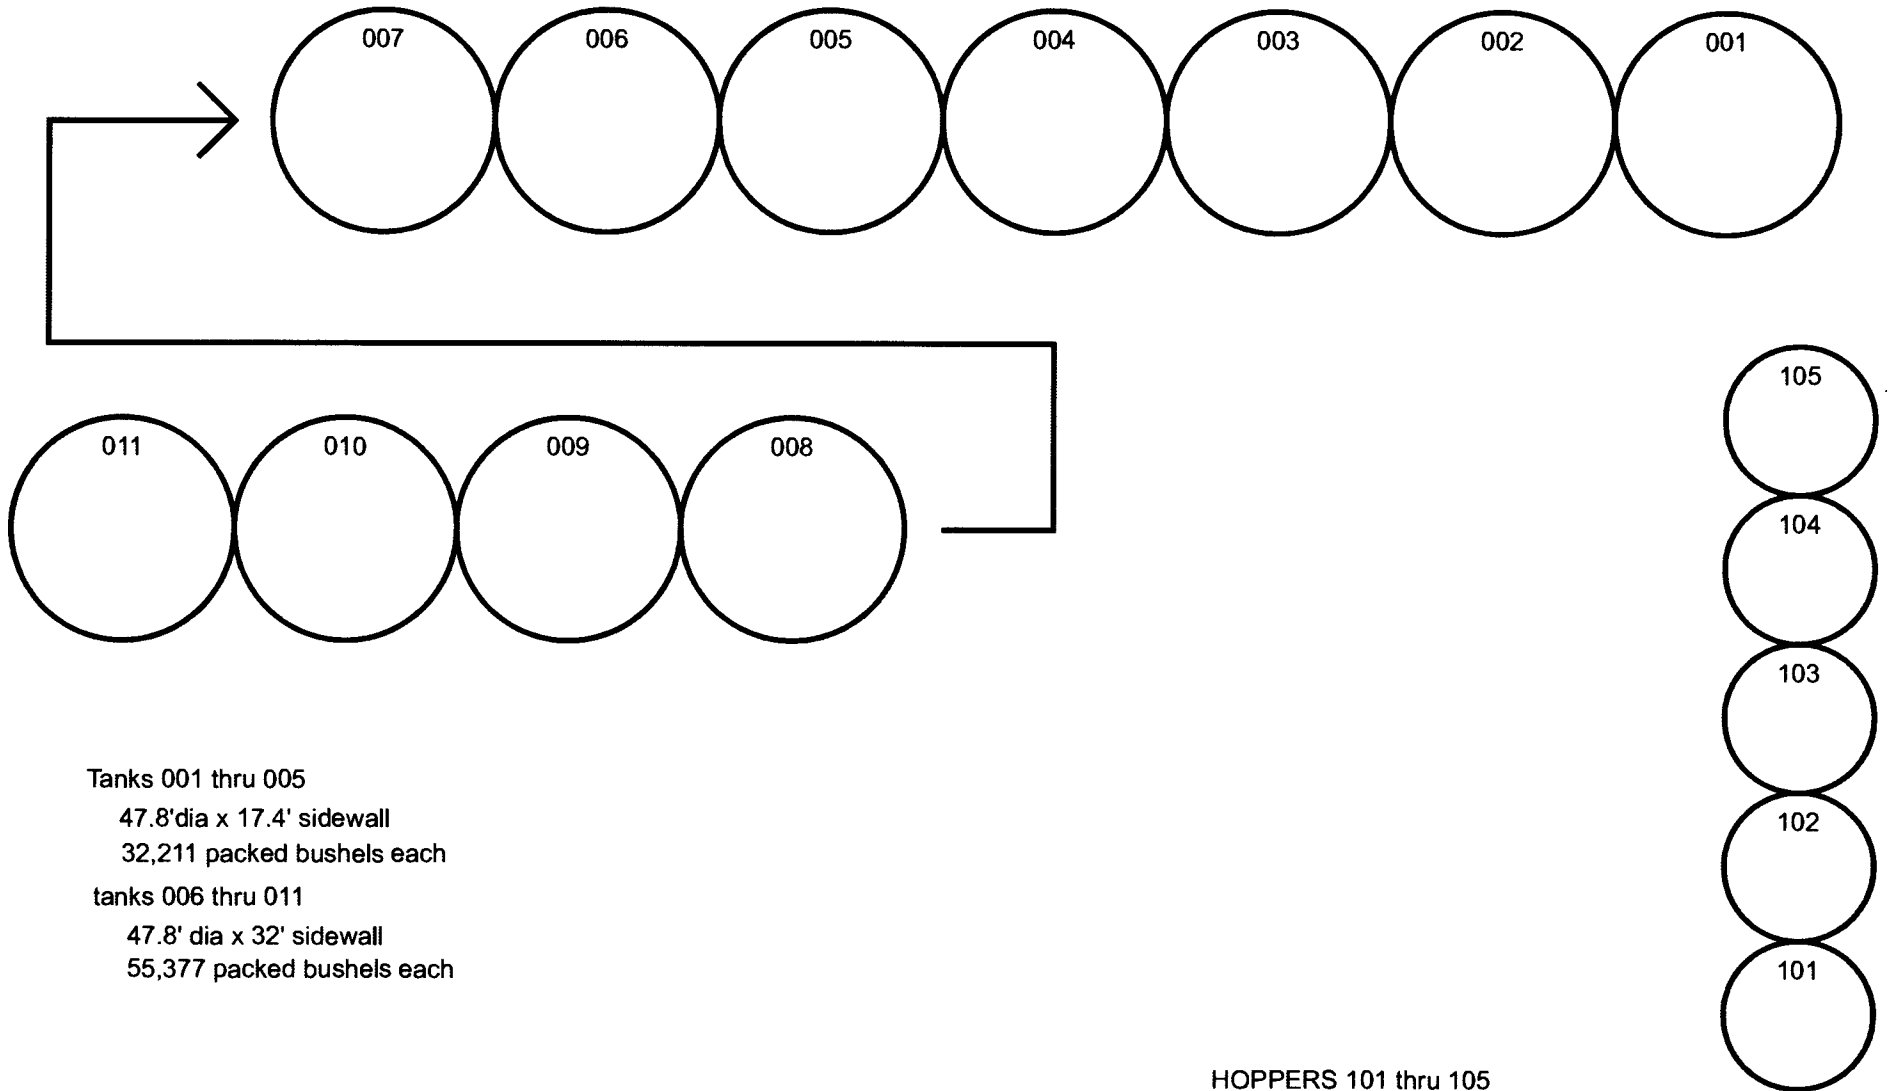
007 006 005 004 003 002 001

011 010 009 008

105

104

103

102

101

Tanks 001 thru 005
47.8'dia x 17.4' sidewall
32,211 packed bushels each

tanks 006 thru 011
47.8' dia x 32' sidewall
55,377 packed bushels each

HOPPERS 101 thru 105